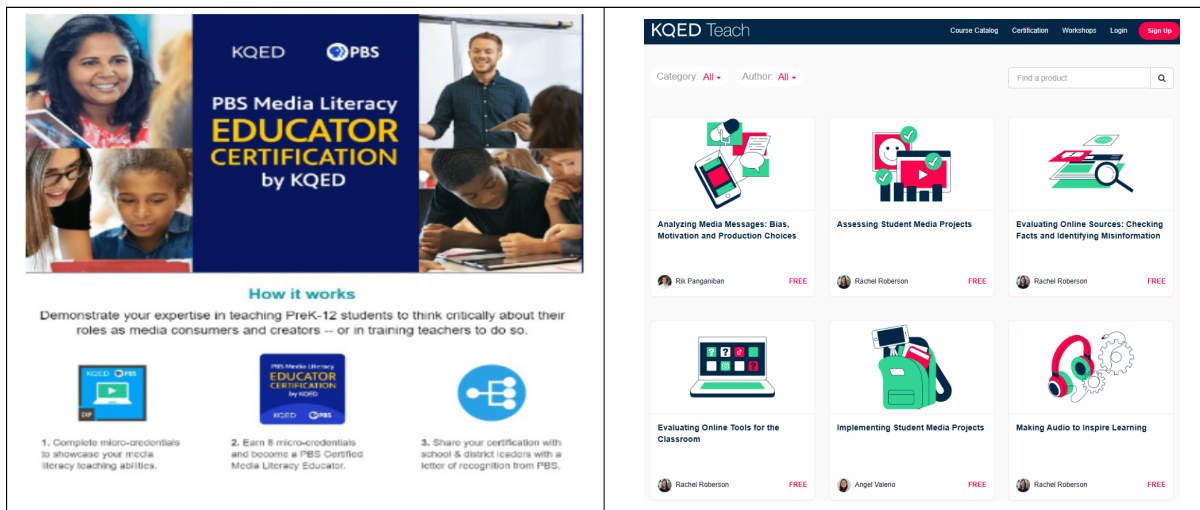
KQED PBS

PBS Media Literacy EDUCATOR CERTIFICATION by KQED

How it works

Demonstrate your expertise in teaching PreK-12 students to think critically about their roles as media consumers and creators -- or in training teachers to do so.

KQED PBS

DP

PBS Media Literacy EDUCATOR CERTIFICATION by KQED

KQED PBS

1. Complete micro-credentials to showcase your media literacy teaching abilities.

2. Earn 8 micro-credentials and become a PBS Certified Media Literacy Educator.

3. Share your certification with school & district leaders with a letter of recognition from PBS.

KQED Teach

Course Catalog Certification Workshops Login Sign Up

Category: All Author: All

Find a product

Analyzing Media Messages: Bias, Motivation and Production Choices
Rik Panganiban FREE

Assessing Student Media Projects
Rachel Roberson FREE

Evaluating Online Sources: Checking Facts and Identifying Misinformation
Rachel Roberson FREE

Evaluating Online Tools for the Classroom
Rachel Roberson FREE

Implementing Student Media Projects
Angel Valerio FREE

Making Audio to Inspire Learning
Rachel Roberson FREE